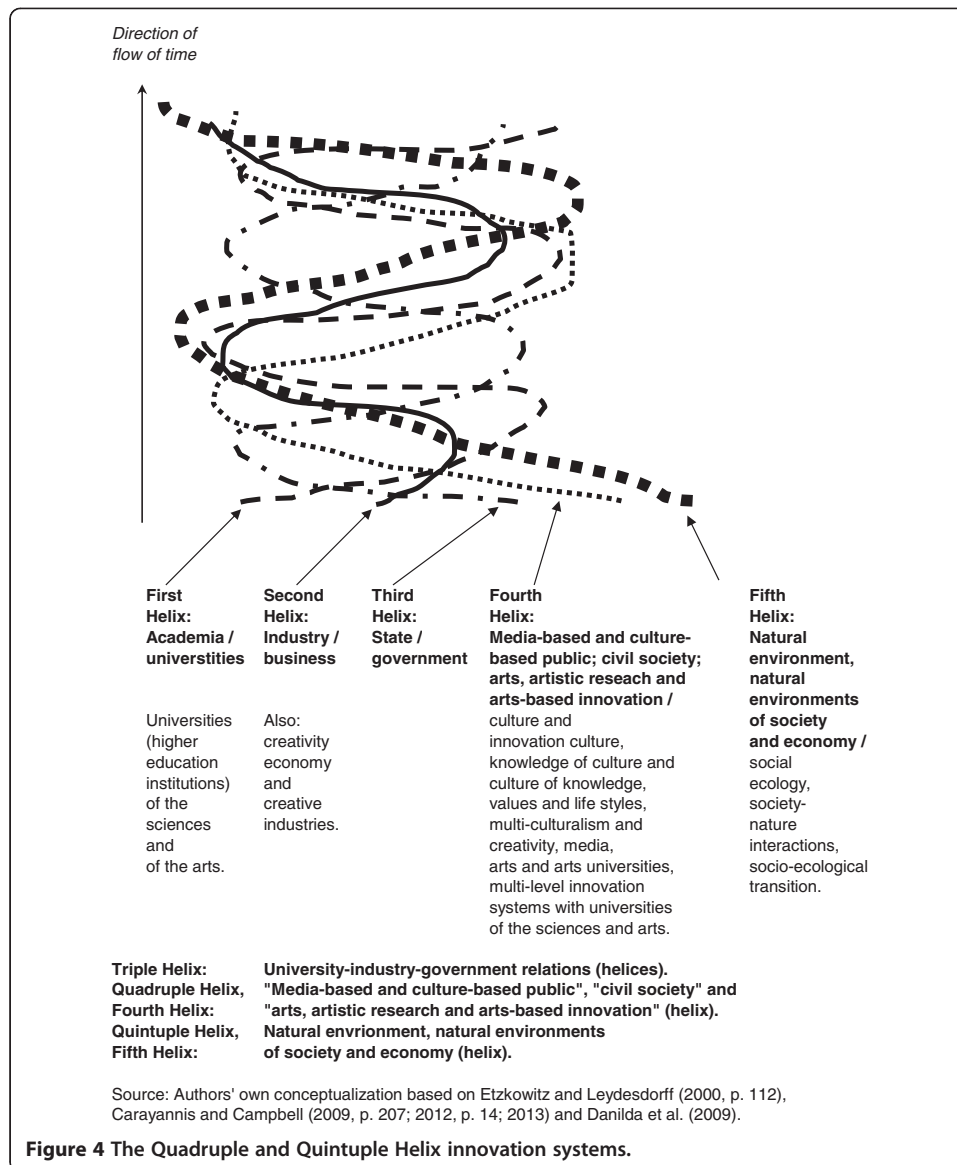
Direction of flow of time

First Helix: Academia / universtities

Universities (higher education institutions) of the sciences and of the arts.

Second Helix: Industry / business

Also: creativity economy and creative industries.

Third Helix: State / government

Fourth Helix: Media-based and culture-based public; civil society; arts, artistic reseach and arts-based innovation / culture and innovation culture, knowledge of culture and culture of knowledge, values and life styles, multi-culturalism and creativity, media, arts and arts universities, multi-level innovation systems with universities of the sciences and arts.

Fifth Helix: Natural environment, natural environments of society and economy / social ecology, society-nature interactions, socio-ecological transition.

Triple Helix: University-industry-government relations (helices).
Quadruple Helix, Fourth Helix: "Media-based and culture-based public", "civil society" and "arts, artistic research and arts-based innovation" (helix).
Quintuple Helix, Fifth Helix: Natural envrionment, natural environments of society and economy (helix).

Source: Authors' own conceptualization based on Etzkowitz and Leydesdorff (2000, p. 112), Carayannis and Campbell (2009, p. 207; 2012, p. 14; 2013) and Danilda et al. (2009).

Figure 4 The Quadruple and Quintuple Helix innovation systems.